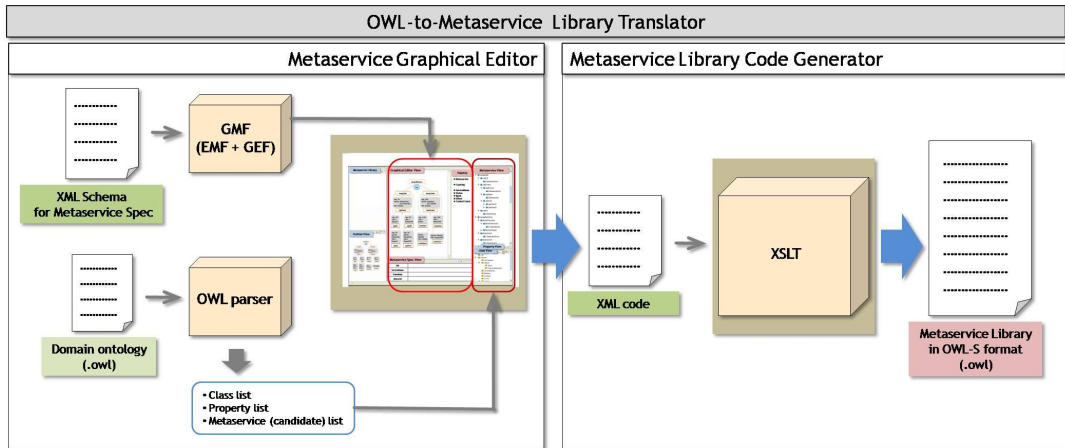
OWL-to-Metaservice Library Translator

Metaservice Graphical Editor

GMF (EMF + GEF)

XML Schema for Metaservice Spec

OWL parser

Domain ontology (.owl)

▪ Class list
▪ Property list
▪ Metaservice (candidate) list

Metaservice Library Code Generator

XML code

XSLT

Metaservice Library in OWL-S format (.owl)